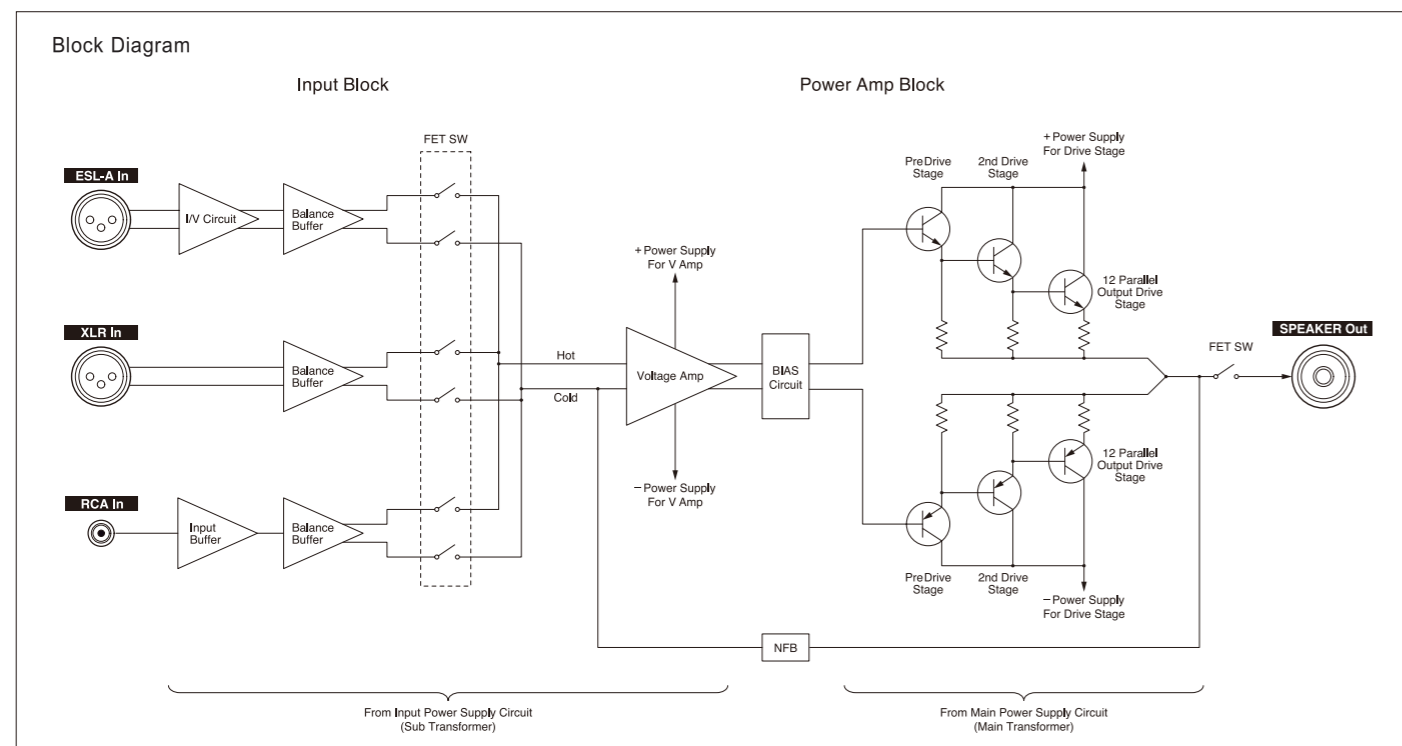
Block Diagram

Input Block

Power Amp Block

FET SW

ESL-A In

I/V Circuit

Balance Buffer

XLR In

Balance Buffer

RCA In

Input Buffer

Balance Buffer

Hot

Cold

+ Power Supply For V Amp

Voltage Amp

− Power Supply For V Amp

BIAS Circuit

+ Power Supply For Drive Stage

PreDrive Stage

2nd Drive Stage

12 Parallel Output Drive Stage

FET SW

SPEAKER Out

12 Parallel Output Drive Stage

PreDrive Stage

2nd Drive Stage

− Power Supply For Drive Stage

NFB

From Input Power Supply Circuit (Sub Transformer)

From Main Power Supply Circuit (Main Transformer)